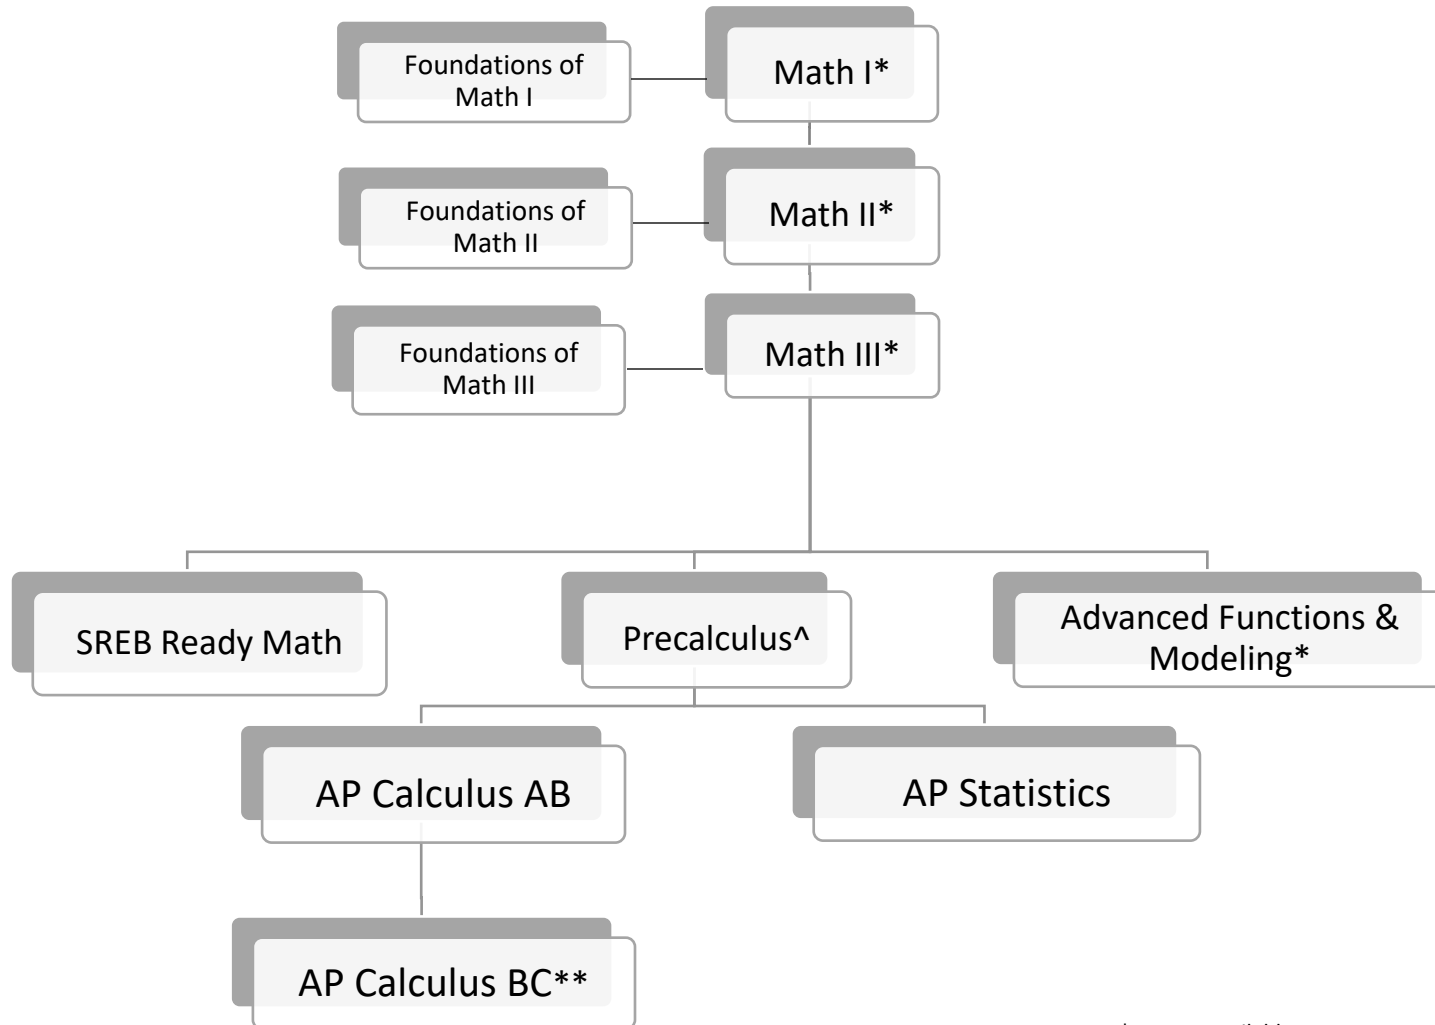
Foundations of Math I

Math I*

Foundations of Math II

Math II*

Foundations of Math III

Math III*

SREB Ready Math

Precalculus^

Advanced Functions & Modeling*

AP Calculus AB

AP Statistics

AP Calculus BC**

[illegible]